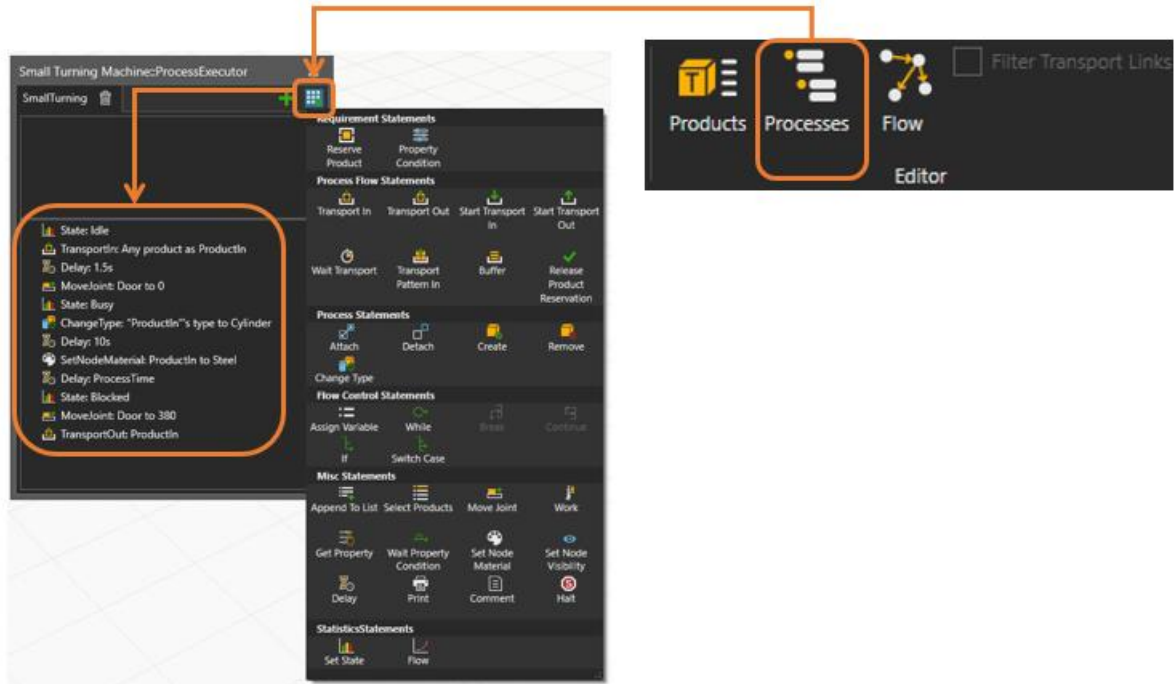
Small Turning Machine:ProcessExecutor

SmallTurning

State: Idle
TransportIn: Any product as ProductIn
Delay: 1.5s
MoveJoint: Door to 0
State: Busy
ChangeType: "ProductIn"'s type to Cylinder
Delay: 10s
SetNodeMaterial: ProductIn to Steel
Delay: ProcessTime
State: Blocked
MoveJoint: Door to 380
TransportOut: ProductIn

Requirement Statements
Reserve Product
Property Condition

Process Flow Statements
Transport In
Transport Out
Start Transport In
Start Transport Out
Wait Transport
Transport Pattern In
Buffer
Release Product Reservation

Process Statements
Attach
Detach
Create
Remove
Change Type

Flow Control Statements
Assign Variable
While
Break
Continue
If
Switch Case

Misc Statements
Append To List
Select Products
Move Joint
Work
Get Property
Wait Property Condition
Set Node Material
Set Node Visibility
Delay
Print
Comment
Halt

StatisticsStatements
Set State
Flow

Products
Processes
Flow
Filter Transport Links
Editor